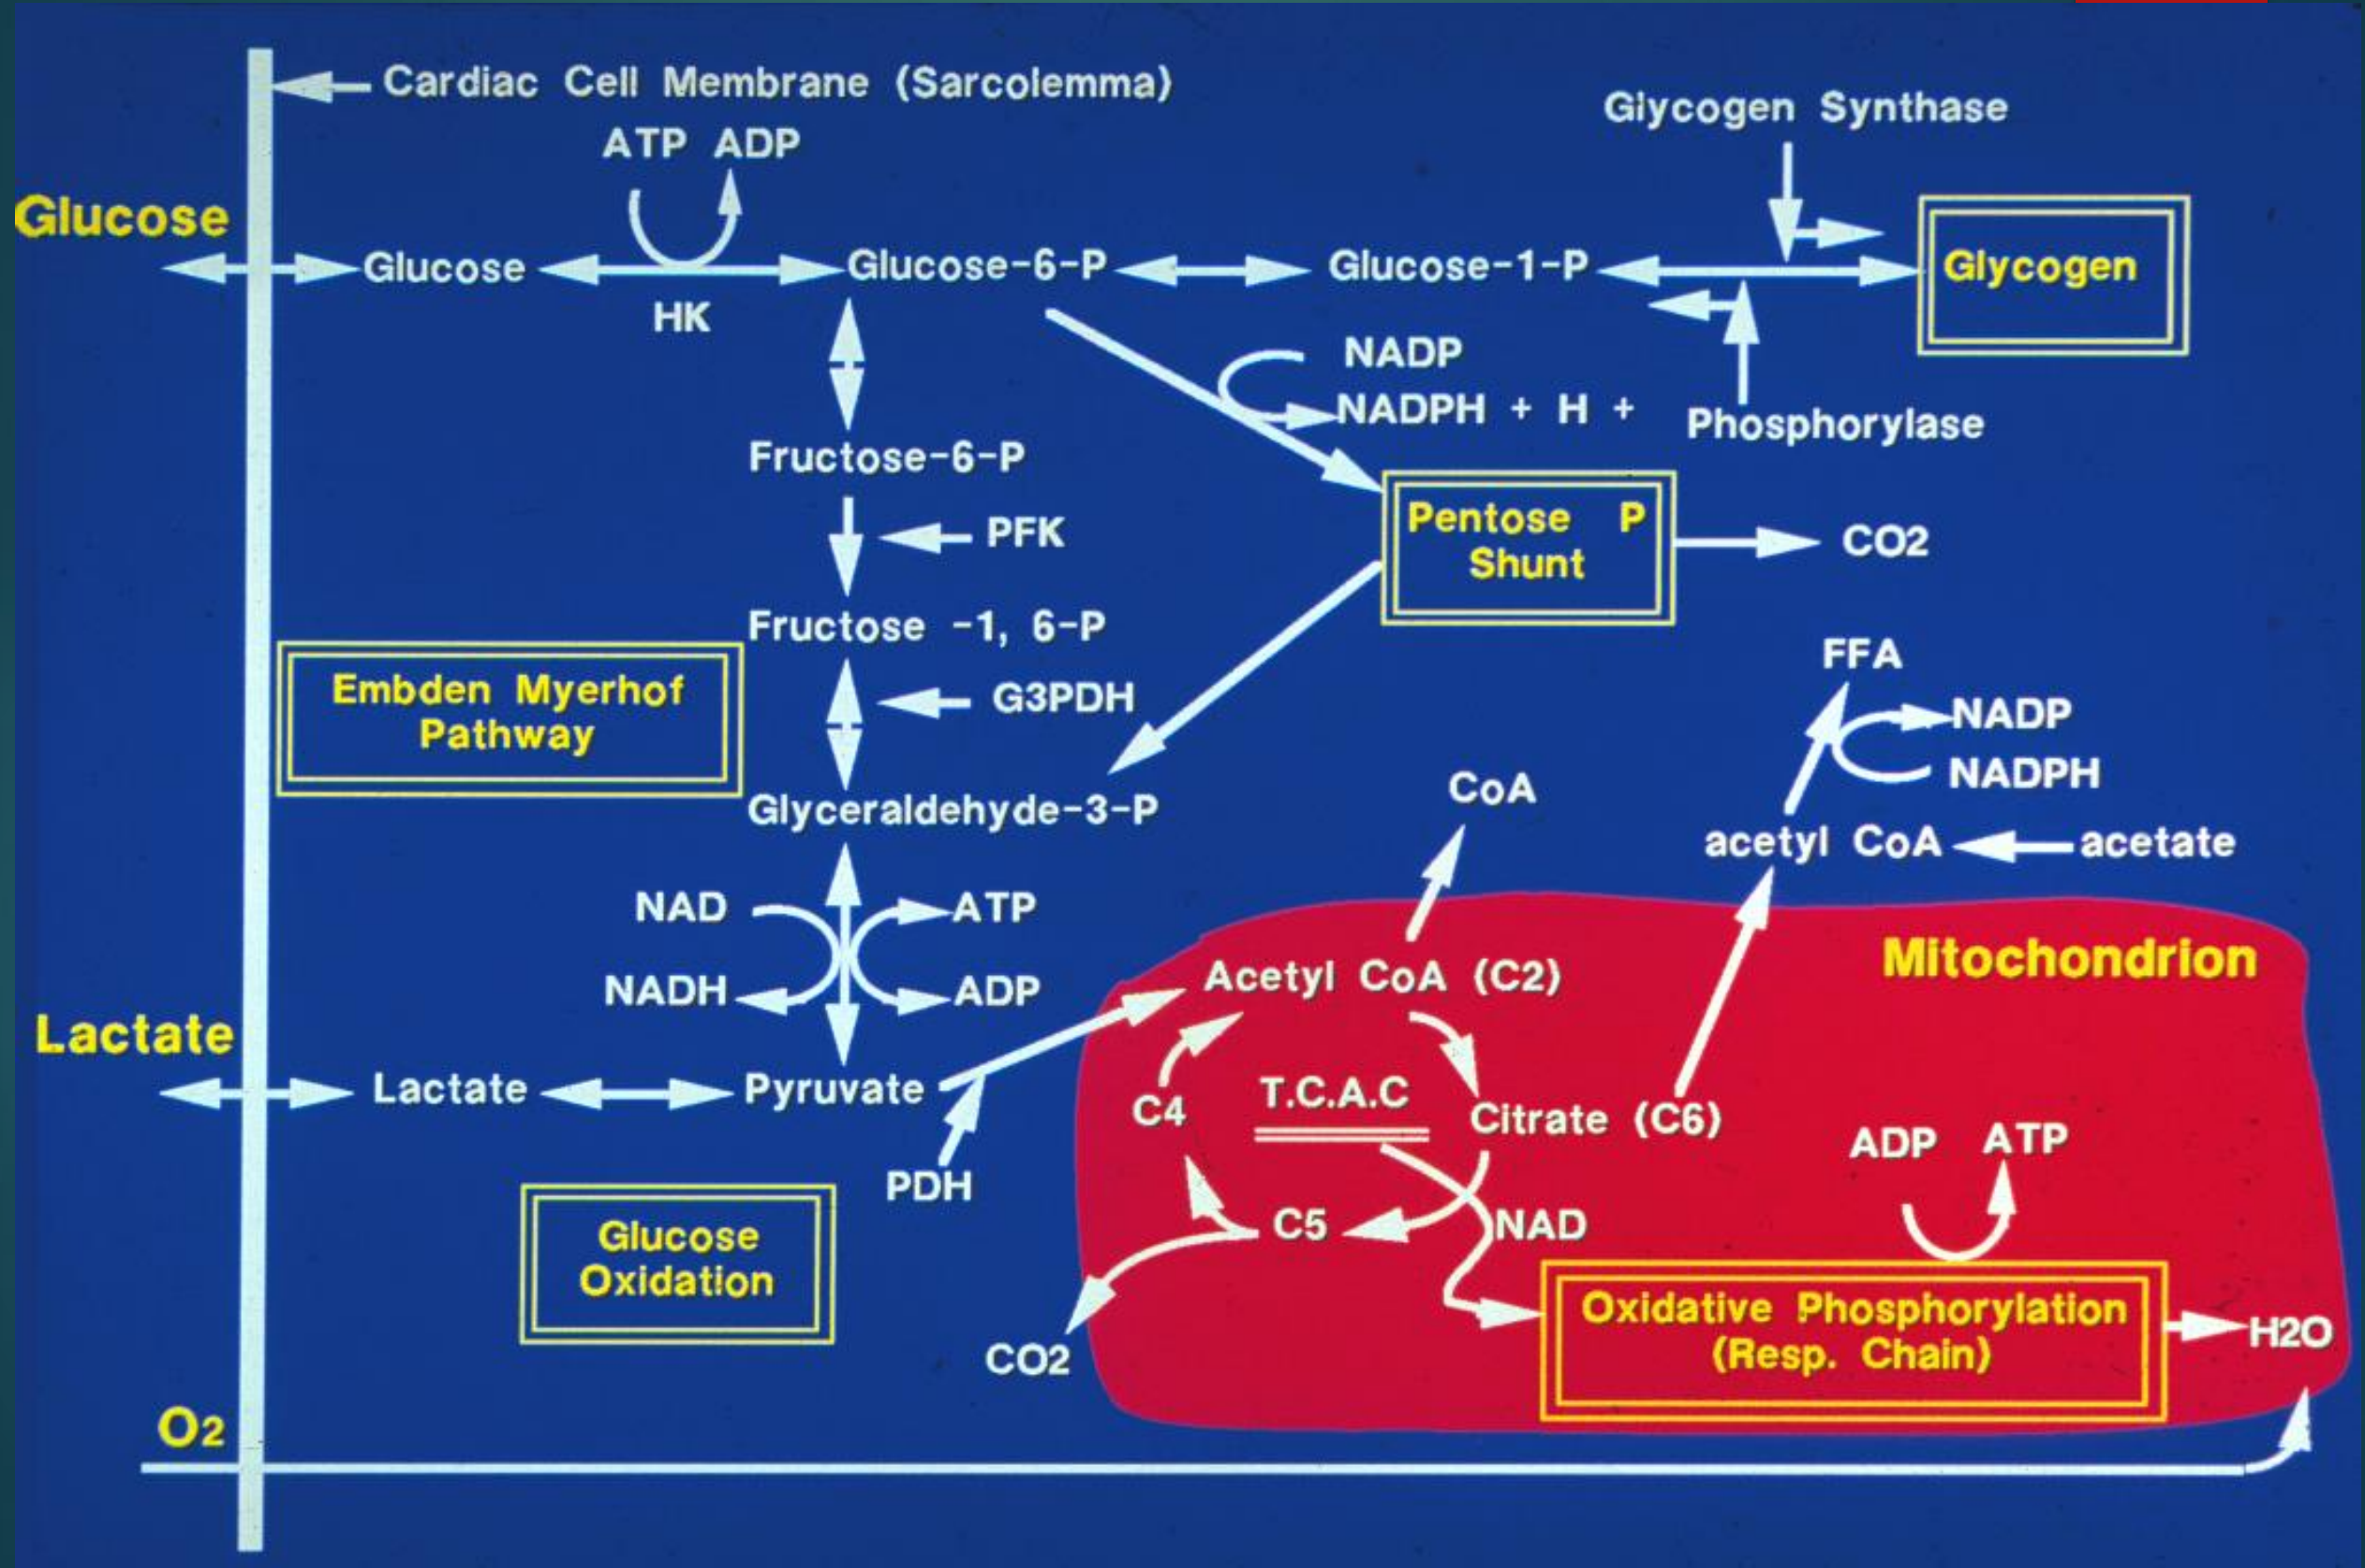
Cardiac Cell Membrane (Sarcolemma)

ATP ADP

Glycogen Synthase

Glucose

Glucose

HK

Glucose-6-P

Glucose-1-P

Glycogen

NADP

NADPH + H +

Phosphorylase

Fructose-6-P

PFK

Pentose P Shunt

CO2

Fructose -1, 6-P

Embden Myerhof Pathway

G3PDH

FFA

NADP

NADPH

CoA

Glyceraldehyde-3-P

acetyl CoA

acetate

NAD

ATP

NADH

ADP

Mitochondrion

Acetyl CoA (C2)

Lactate

Lactate

Pyruvate

C4

T.C.A.C

Citrate (C6)

ADP ATP

PDH

Glucose Oxidation

C5

NAD

Oxidative Phosphorylation (Resp. Chain)

H2O

CO2

O2